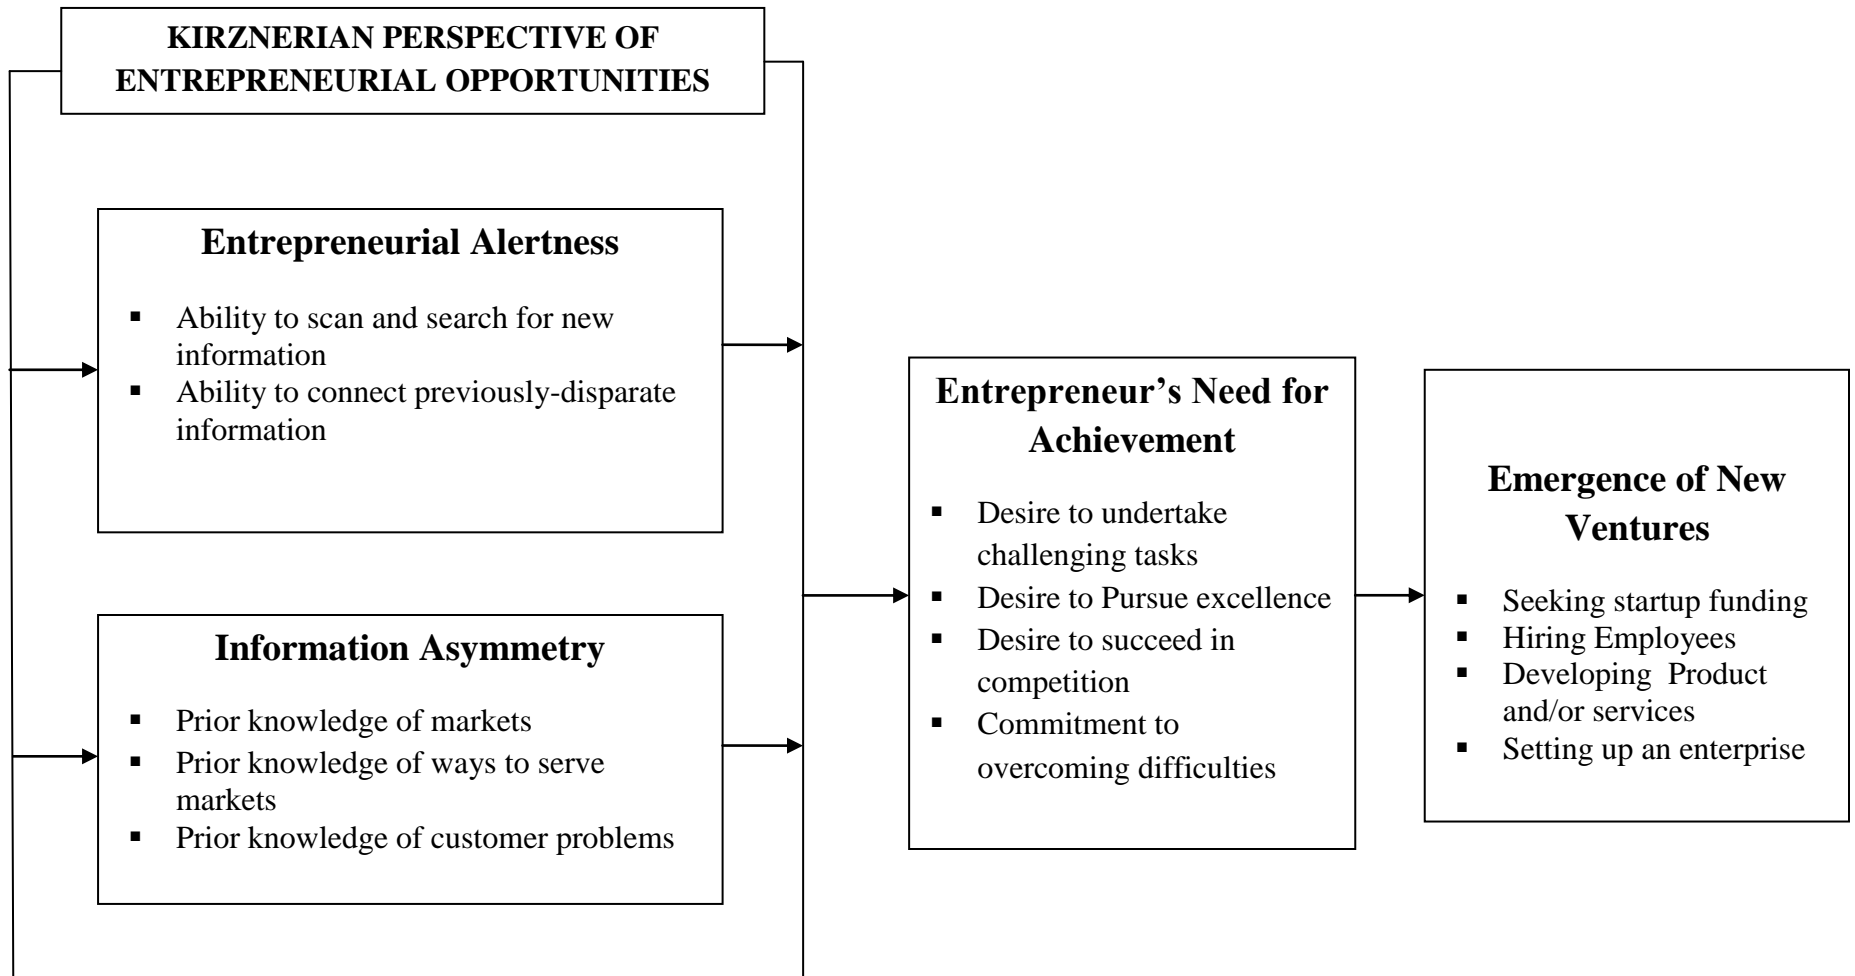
KIRZNERIAN PERSPECTIVE OF ENTREPRENEURIAL OPPORTUNITIES

Entrepreneurial Alertness

- Ability to scan and search for new information
- Ability to connect previously-disparate information

Information Asymmetry

- Prior knowledge of markets
- Prior knowledge of ways to serve markets
- Prior knowledge of customer problems

Entrepreneur's Need for Achievement

- Desire to undertake challenging tasks
- Desire to Pursue excellence
- Desire to succeed in competition
- Commitment to overcoming difficulties

Emergence of New Ventures

- Seeking startup funding
- Hiring Employees
- Developing Product and/or services
- Setting up an enterprise